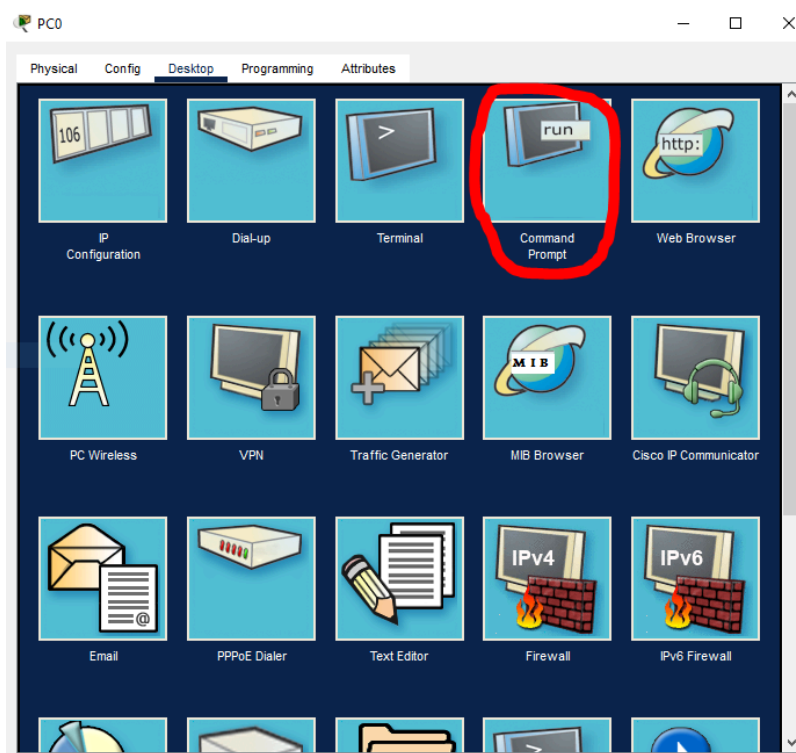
PC0

Physical Config Desktop Programming Attributes

106

IP Configuration

Dial-up

>

Terminal

run

Command Prompt

http:

Web Browser

PC Wireless

VPN

Traffic Generator

MIB

MIB Browser

Cisco IP Communicator

Email

PPPoE Dialer

Text Editor

IPv4

Firewall

IPv6

IPv6 Firewall